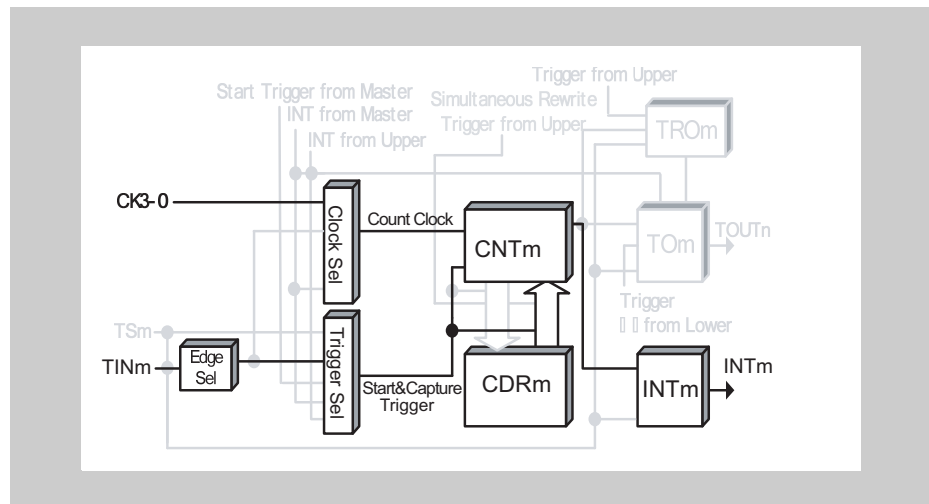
Start Trigger from Master
INT from Master
INT from Upper
Trigger from Upper
Simultaneous Rewrite
Trigger from Upper
TROm
CK3-0
Clock Sel
Count Clock
CNTm
TOm
TOUTn
Trigger
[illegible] from Lower
TSm
TINm
Edge Sel
Trigger Sel
Start&Capture Trigger
CDRm
INTm
INTm